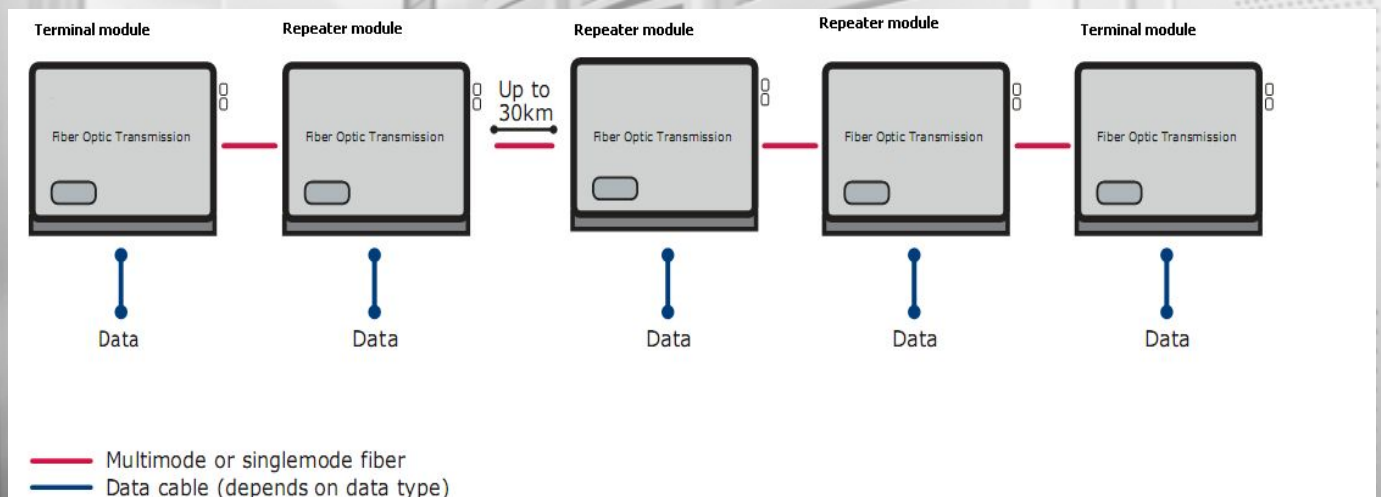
Terminal module

Fiber Optic Transmission

Data

Repeater module

Fiber Optic Transmission

Data

Up to 30km

Repeater module

Fiber Optic Transmission

Data

Repeater module

Fiber Optic Transmission

Data

Terminal module

Fiber Optic Transmission

Data

Multimode or singlemode fiber
Data cable (depends on data type)